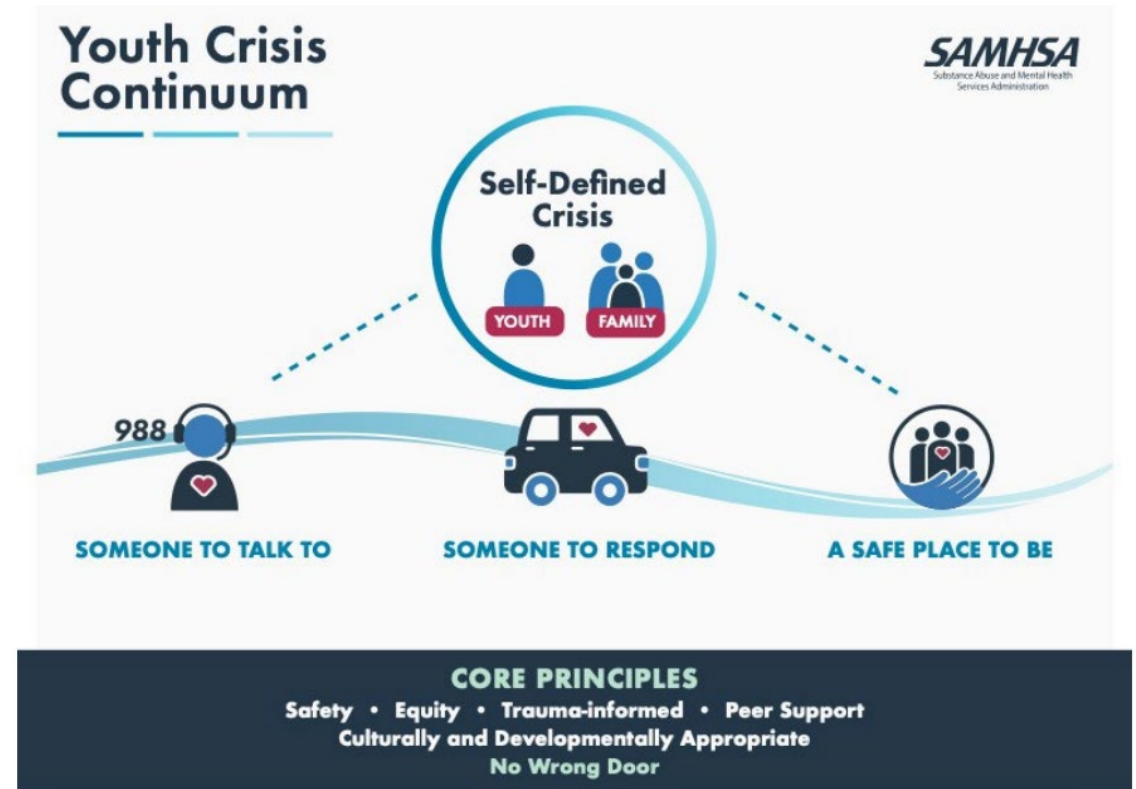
Youth Crisis Continuum

SAMHSA
Substance Abuse and Mental Health Services Administration

Self-Defined Crisis

YOUTH

FAMILY

988

SOMEONE TO TALK TO

SOMEONE TO RESPOND

A SAFE PLACE TO BE

CORE PRINCIPLES
Safety • Equity • Trauma-informed • Peer Support
Culturally and Developmentally Appropriate
No Wrong Door